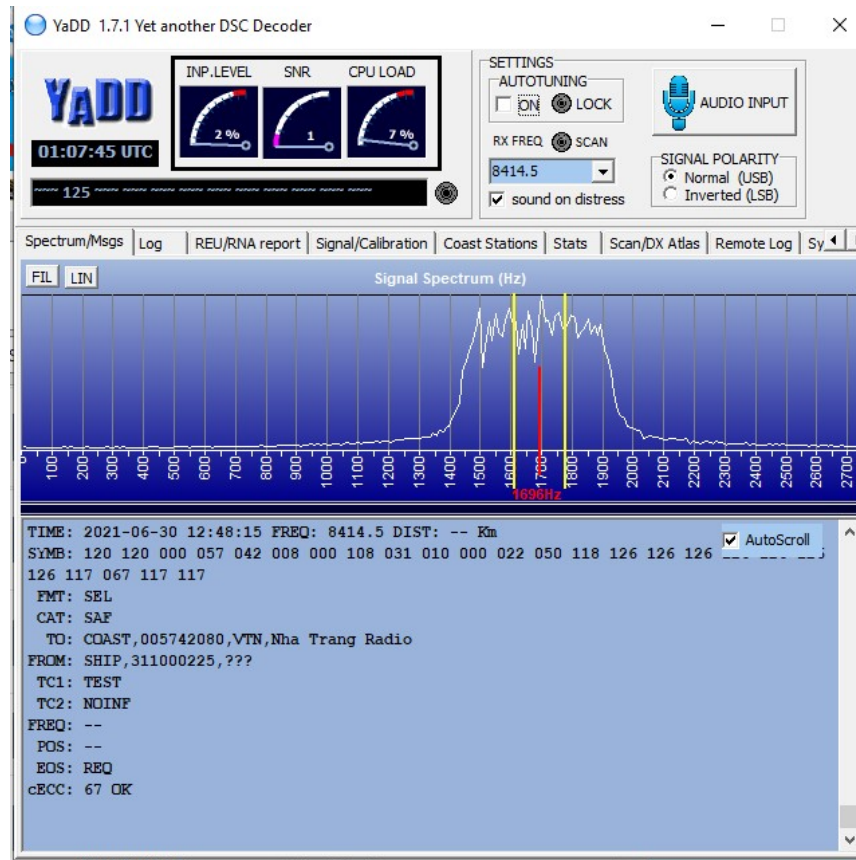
YaDD 1.7.1 Yet another DSC Decoder

YaDD

01:07:45 UTC

INP.LEVEL SNR CPU LOAD

2 % 1 7 %

~~~ 125 ~~~

SETTINGS
AUTOTUNING
ON LOCK

RX FREQ SCAN

8414.5

sound on distress

AUDIO INPUT

SIGNAL POLARITY
Normal (USB)
Inverted (LSB)

Spectrum/Msgs | Log | REU/RNA report | Signal/Calibration | Coast Stations | Stats | Scan/DX Atlas | Remote Log | Sy

FIL LIN

Signal Spectrum (Hz)

100 200 300 400 500 600 700 800 900 1000 1100 1200 1300 1400 1500 1600 1700 1800 1900 2000 2100 2200 2300 2400 2500 2600 2700

1696Hz

TIME: 2021-06-30 12:48:15 FREQ: 8414.5 DIST: -- Km
SYMB: 120 120 000 057 042 008 000 108 031 010 000 022 050 118 126 126 126 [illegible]
126 117 067 117 117
FMT: SEL
CAT: SAF
TO: COAST,005742080,VTN,Nha Trang Radio
FROM: SHIP,311000225,???
TC1: TEST
TC2: NOINF
FREQ: --
POS: --
EOS: REQ
cECC: 67 OK

AutoScroll